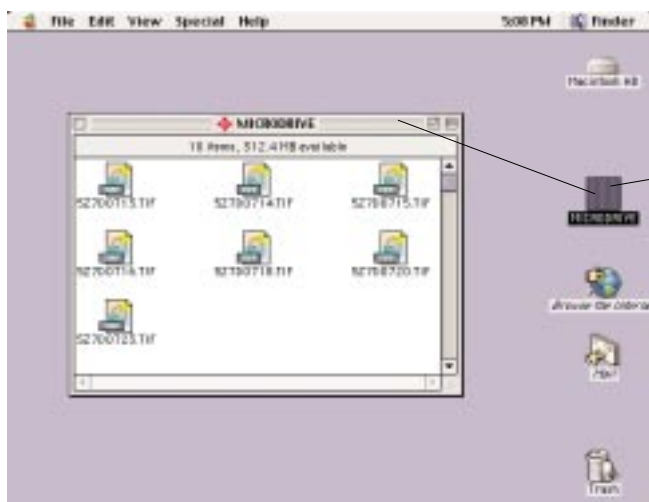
File Edit View Special Help

5:08 PM Finder

Macintosh HD

MICRODRIVE

18 items, 512.4 MB available

52700713.TIF

52700714.TIF

52700715.TIF

52700716.TIF

52700718.TIF

52700720.TIF

52700723.TIF

MICRODRIVE

Browse the Internet

Mail

Trash